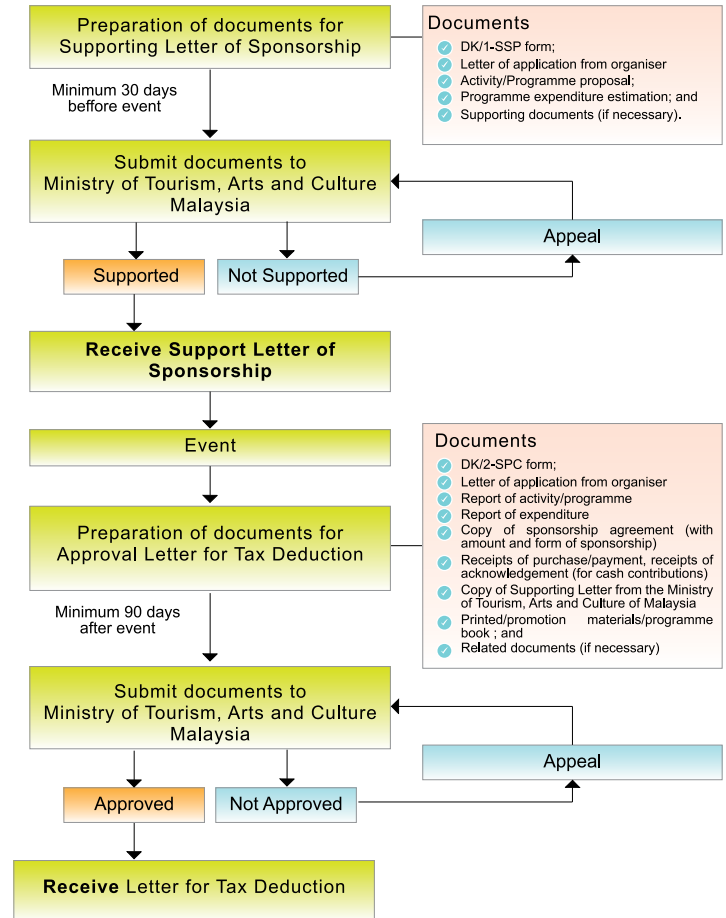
Preparation of documents for Supporting Letter of Sponsorship

Documents
DK/1-SSP form;
Letter of application from organiser
Activity/Programme proposal;
Programme expenditure estimation; and
Supporting documents (if necessary).

Minimum 30 days beffore event

Submit documents to Ministry of Tourism, Arts and Culture Malaysia

Appeal

Supported

Not Supported

Receive Support Letter of Sponsorship

Event

Documents
DK/2-SPC form;
Letter of application from organiser
Report of activity/programme
Report of expenditure
Copy of sponsorship agreement (with amount and form of sponsorship)
Receipts of purchase/payment, receipts of acknowledgement (for cash contributions)
Copy of Supporting Letter from the Ministry of Tourism, Arts and Culture of Malaysia
Printed/promotion materials/programme book ; and
Related documents (if necessary)

Preparation of documents for Approval Letter for Tax Deduction

Minimum 90 days after event

Submit documents to Ministry of Tourism, Arts and Culture Malaysia

Appeal

Approved

Not Approved

Receive Letter for Tax Deduction